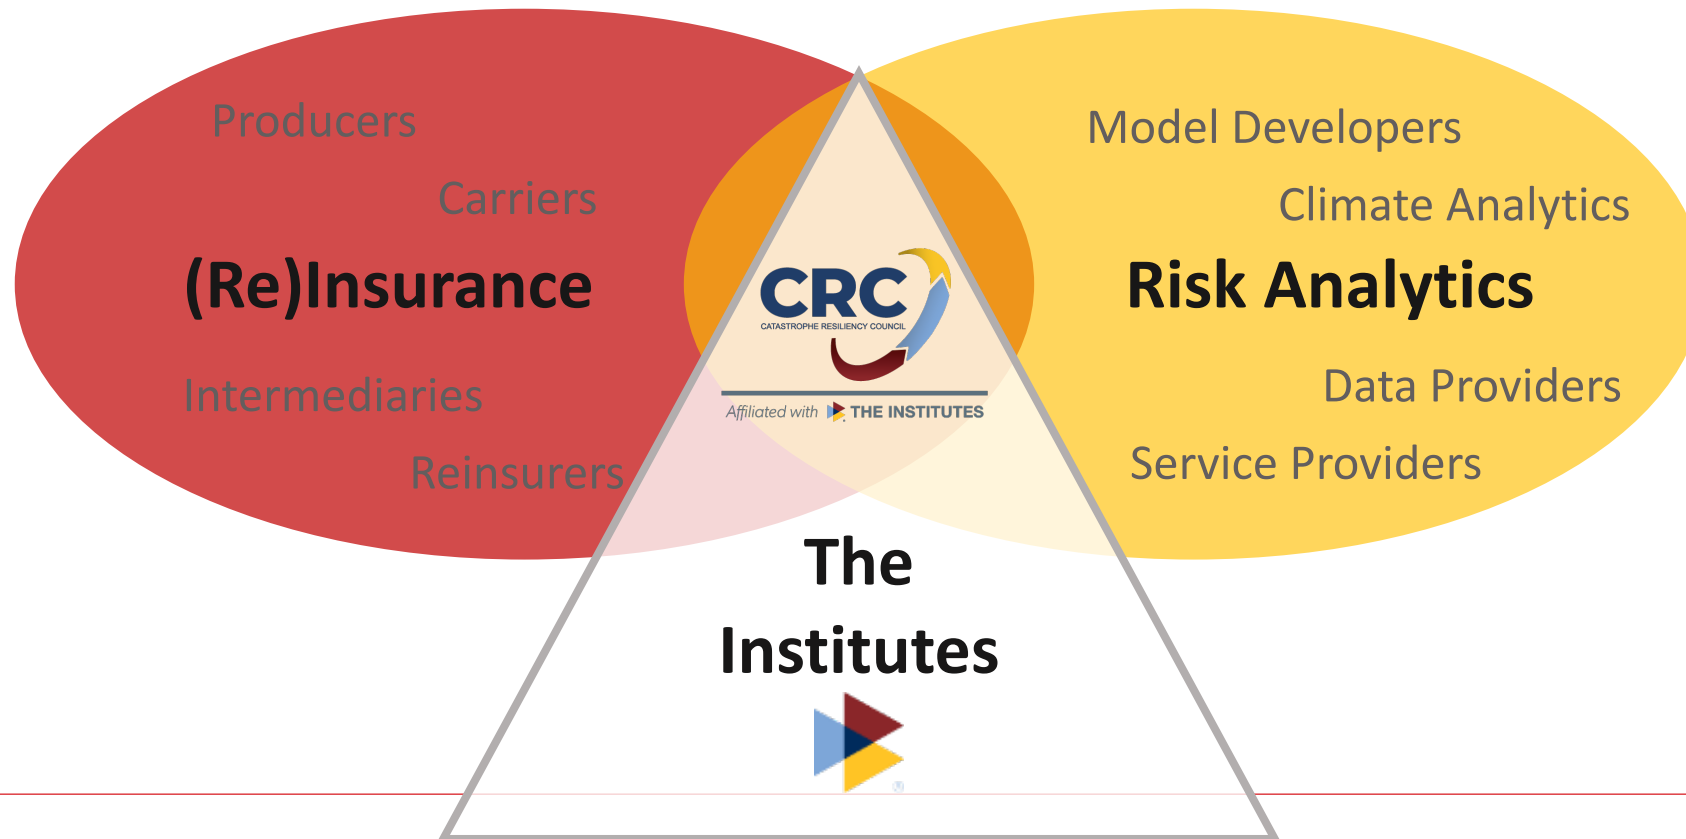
Producers

Carriers

(Re)Insurance

Intermediaries

Reinsurers

Model Developers

Climate Analytics

Risk Analytics

Data Providers

Service Providers

CRC
CATASTROPHE RESILIENCY COUNCIL

Affiliated with THE INSTITUTES

The Institutes